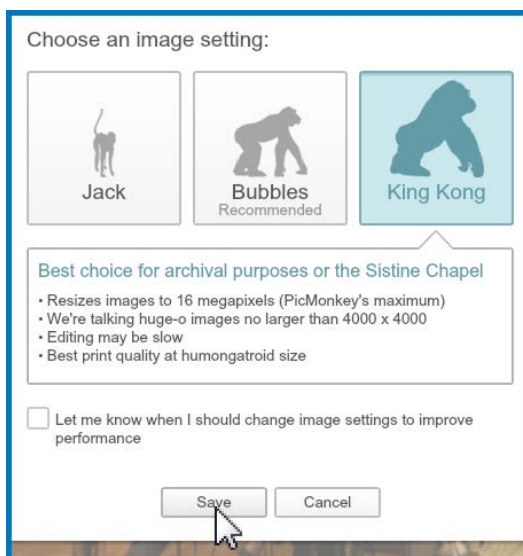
Choose an image setting:

Jack

Bubbles
Recommended

King Kong

Best choice for archival purposes or the Sistine Chapel

• Resizes images to 16 megapixels (PicMonkey's maximum)
• We're talking huge-o images no larger than 4000 x 4000
• Editing may be slow
• Best print quality at humongatroid size

Let me know when I should change image settings to improve performance

Save

Cancel